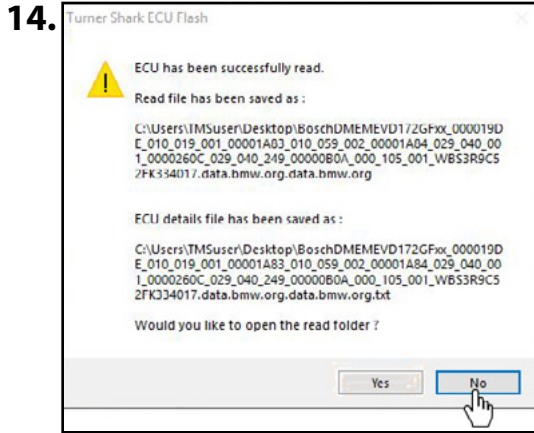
14. Turner Shark ECU Flash

ECU has been successfully read.

Read file has been saved as :

C:\Users\TMSuser\Desktop\BoschDMEMEVD172GFxx_000019DE_010_019_001_00001A83_010_059_002_00001A84_029_040_001_0000260C_029_040_249_00000B0A_000_105_001_WBS3R9C52FK334017.data.bmw.org.data.bmw.org

ECU details file has been saved as :

C:\Users\TMSuser\Desktop\BoschDMEMEVD172GFxx_000019DE_010_019_001_00001A83_010_059_002_00001A84_029_040_001_0000260C_029_040_249_00000B0A_000_105_001_WBS3R9C52FK334017.data.bmw.org.data.bmw.org.txt

Would you like to open the read folder ?

Yes No